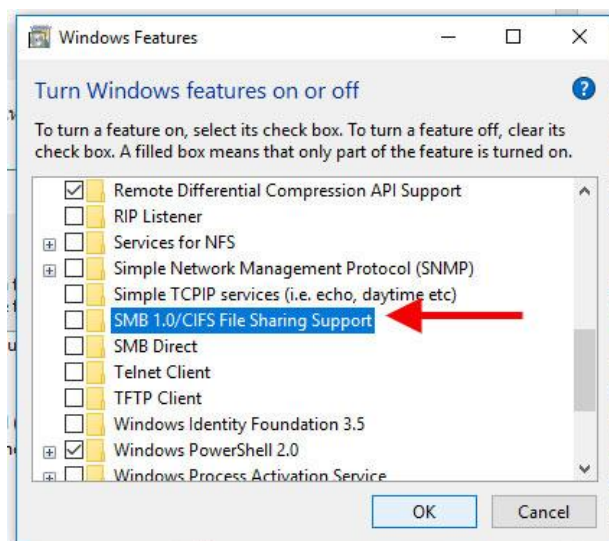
Windows Features

Turn Windows features on or off

To turn a feature on, select its check box. To turn a feature off, clear its check box. A filled box means that only part of the feature is turned on.

Remote Differential Compression API Support
RIP Listener
Services for NFS
Simple Network Management Protocol (SNMP)
Simple TCPIP services (i.e. echo, daytime etc)
SMB 1.0/CIFS File Sharing Support
SMB Direct
Telnet Client
TFTP Client
Windows Identity Foundation 3.5
Windows PowerShell 2.0
Windows Process Activation Service

OK
Cancel